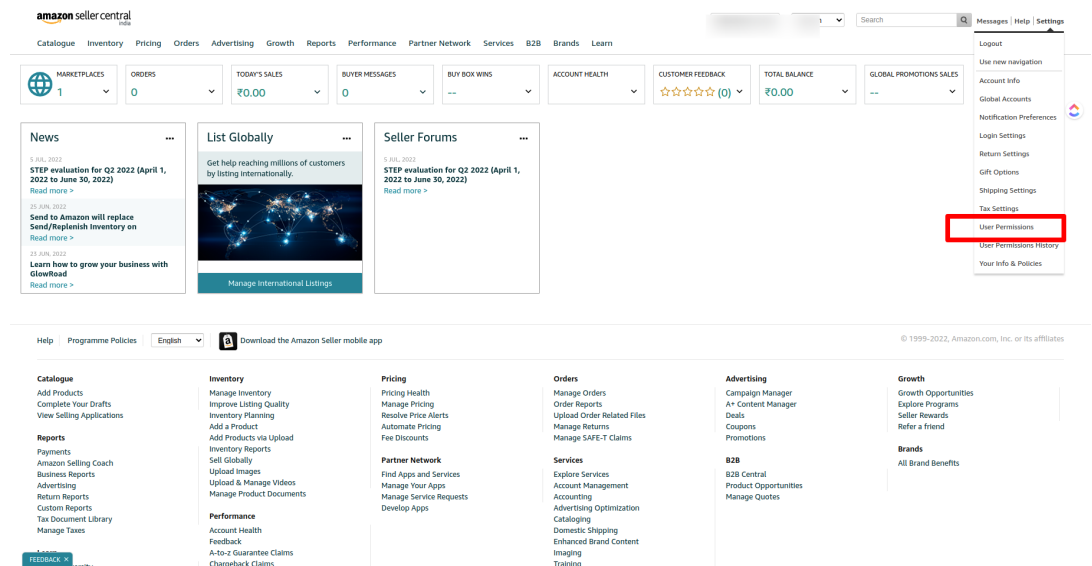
amazon seller central india

Search

Messages | Help | Settings

Catalogue Inventory Pricing Orders Advertising Growth Reports Performance Partner Network Services B2B Brands Learn

Logout
Use new navigation
Account Info
Global Accounts
Notification Preferences
Login Settings
Return Settings
Gift Options
Shipping Settings
Tax Settings
User Permissions
User Permissions History
Your Info & Policies

MARKETPLACES 1
ORDERS 0
TODAY'S SALES ₹0.00
BUYER MESSAGES 0
BUY BOX WINS --
ACCOUNT HEALTH
CUSTOMER FEEDBACK ☆☆☆☆☆ (0)
TOTAL BALANCE ₹0.00
GLOBAL PROMOTIONS SALES --

News ...

5 JUL, 2022
STEP evaluation for Q2 2022 (April 1, 2022 to June 30, 2022)
Read more >

25 JUN, 2022
Send to Amazon will replace Send/Replenish Inventory on
Read more >

23 JUN, 2022
Learn how to grow your business with GlowRoad
Read more >

List Globally ...

Get help reaching millions of customers by listing internationally.

Manage International Listings

Seller Forums ...

5 JUL, 2022
STEP evaluation for Q2 2022 (April 1, 2022 to June 30, 2022)
Read more >

Help | Programme Policies | English | Download the Amazon Seller mobile app

© 1999-2022, Amazon.com, Inc. or its affiliates

Catalogue
Add Products
Complete Your Drafts
View Selling Applications

Reports
Payments
Amazon Selling Coach
Business Reports
Advertising
Return Reports
Custom Reports
Tax Document Library
Manage Taxes

Inventory
Manage Inventory
Improve Listing Quality
Inventory Planning
Add a Product
Add Products via Upload
Inventory Reports
Sell Globally
Upload Images
Upload & Manage Videos
Manage Product Documents

Performance
Account Health
Feedback
A-to-z Guarantee Claims
Chargeback Claims

Pricing
Pricing Health
Manage Pricing
Resolve Price Alerts
Automate Pricing
Fee Discounts

Partner Network
Find Apps and Services
Manage Your Apps
Manage Service Requests
Develop Apps

Orders
Manage Orders
Order Reports
Upload Order Related Files
Manage Returns
Manage SAFE-T Claims

Services
Explore Services
Account Management
Accounting
Advertising Optimization
Cataloging
Domestic Shipping
Enhanced Brand Content
Imaging
Training

Advertising
Campaign Manager
A+ Content Manager
Deals
Coupons
Promotions

B2B
B2B Central
Product Opportunities
Manage Quotes

Growth
Growth Opportunities
Explore Programs
Seller Rewards
Refer a friend

Brands
All Brand Benefits

FEEDBACK ×